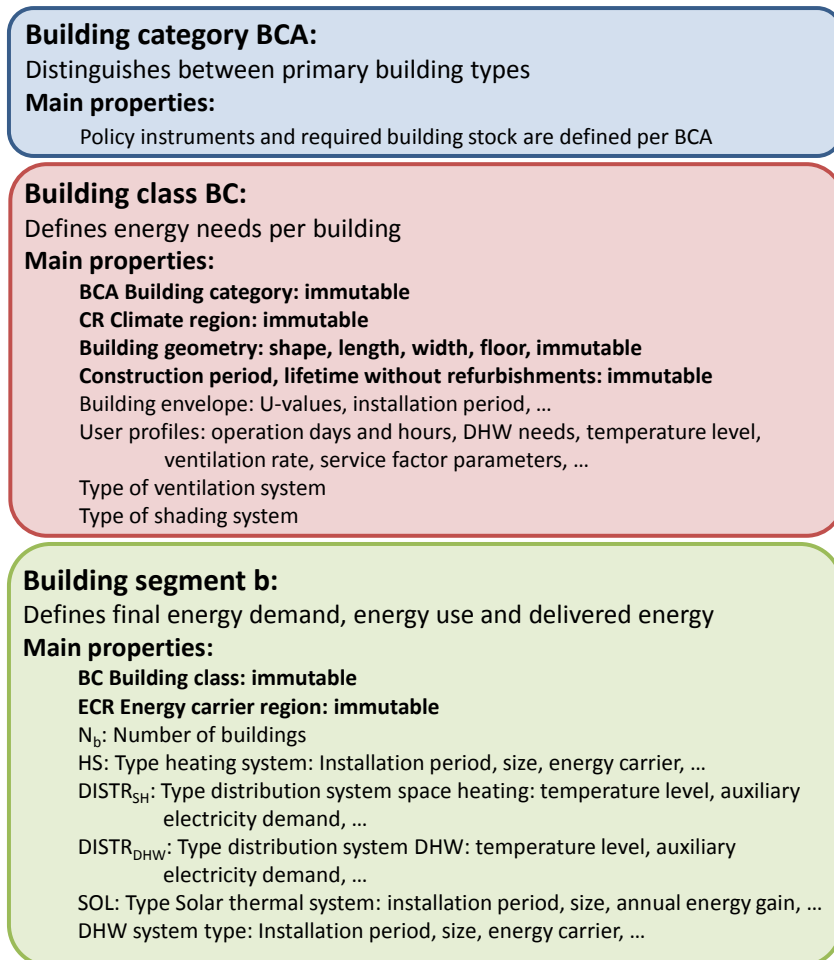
**Building category BCA:**
Distinguishes between primary building types
**Main properties:**
Policy instruments and required building stock are defined per BCA

**Building class BC:**
Defines energy needs per building
**Main properties:**
**BCA Building category: immutable**
**CR Climate region: immutable**
**Building geometry: shape, length, width, floor, immutable**
**Construction period, lifetime without refurbishments: immutable**
Building envelope: U-values, installation period, …
User profiles: operation days and hours, DHW needs, temperature level, ventilation rate, service factor parameters, …
Type of ventilation system
Type of shading system

**Building segment b:**
Defines final energy demand, energy use and delivered energy
**Main properties:**
**BC Building class: immutable**
**ECR Energy carrier region: immutable**
$N_b$: Number of buildings
HS: Type heating system: Installation period, size, energy carrier, …
$DISTR_{SH}$: Type distribution system space heating: temperature level, auxiliary electricity demand, …
$DISTR_{DHW}$: Type distribution system DHW: temperature level, auxiliary electricity demand, …
SOL: Type Solar thermal system: installation period, size, annual energy gain, …
DHW system type: Installation period, size, energy carrier, …